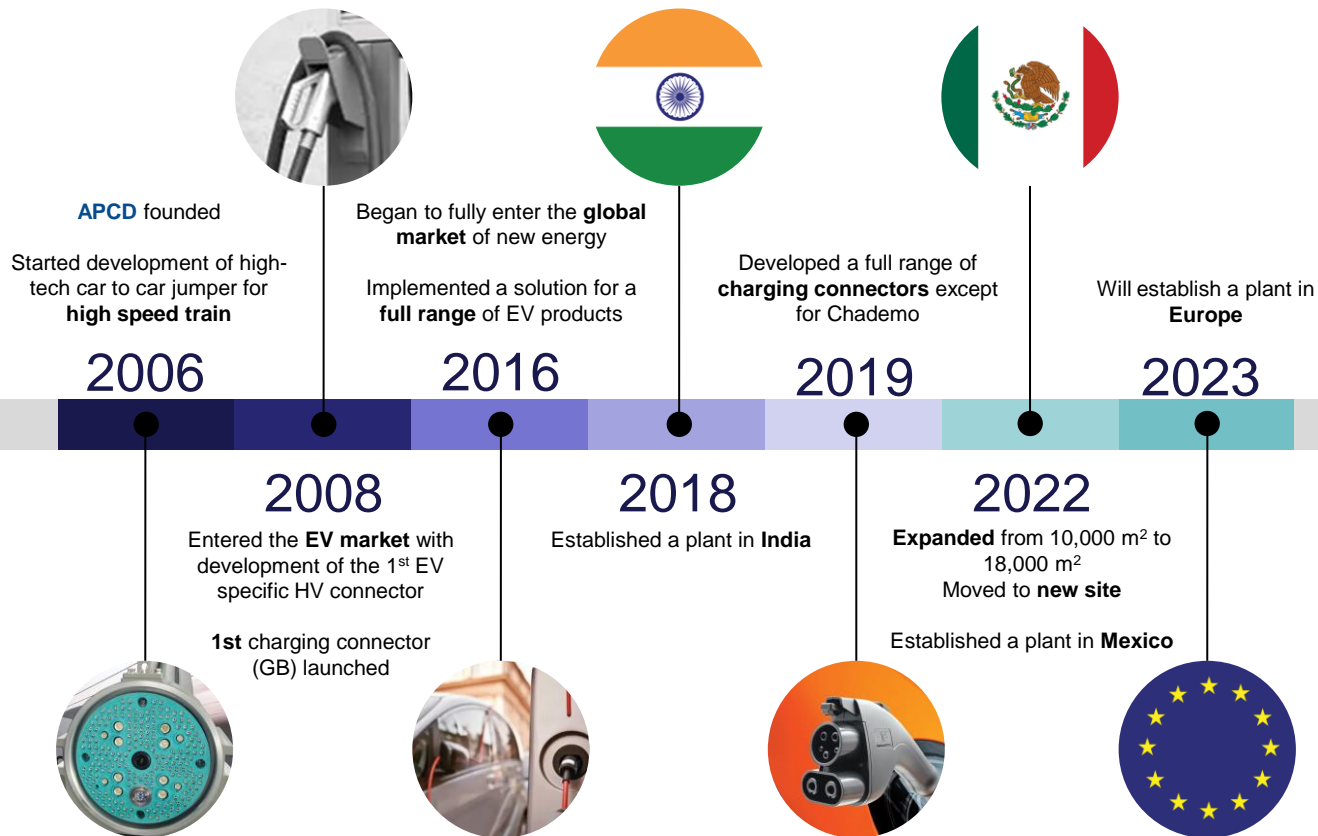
APCD founded

Started development of high-tech car to car jumper for high speed train

2006

Began to fully enter the global market of new energy

Implemented a solution for a full range of EV products

2016

Developed a full range of charging connectors except for Chademo

2019

Will establish a plant in Europe

2023

2008

Entered the EV market with development of the 1$^{st}$ EV specific HV connector

1st charging connector (GB) launched

2018

Established a plant in India

2022

Expanded from 10,000 m$^2$ to 18,000 m$^2$
Moved to new site

Established a plant in Mexico